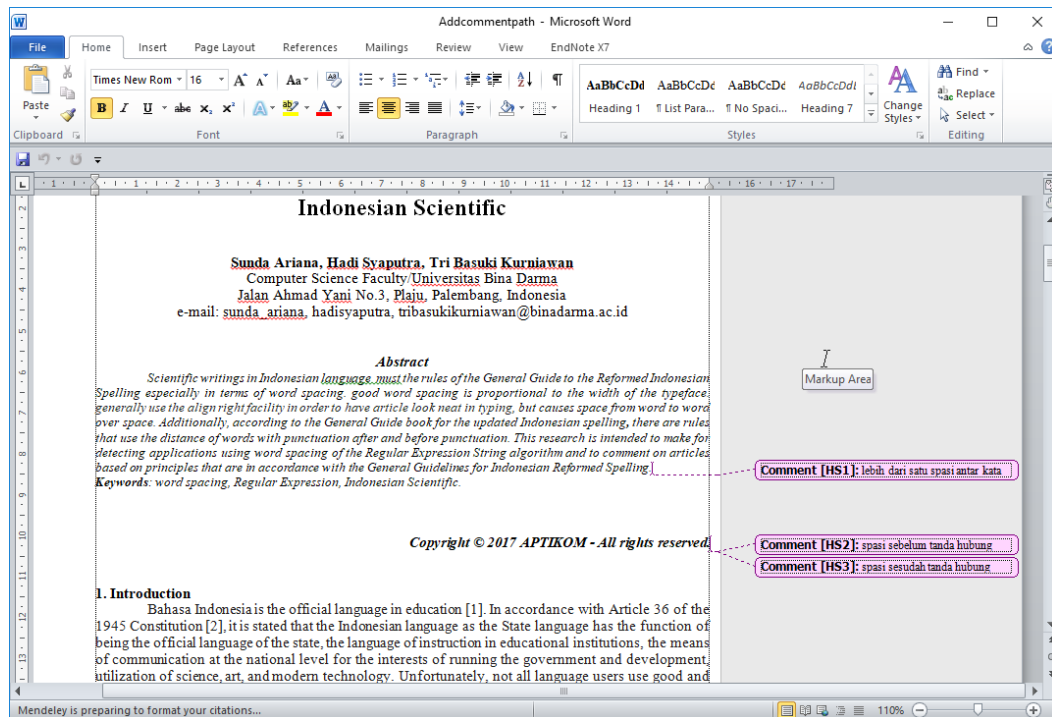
Addcommentpath - Microsoft Word

File Home Insert Page Layout References Mailings Review View EndNote X7

Paste
Clipboard
Times New Rom 16
B I U abe $x_2$ $x^2$
Font
Paragraph
AaBbCcDd AaBbCcDc AaBbCcDc AaBbCcDdl
Heading 1 ¶ List Para... ¶ No Spaci... Heading 7
Styles
Change Styles
Find
Replace
Select
Editing

Indonesian Scientific

Sunda Ariana, Hadi Syaputra, Tri Basuki Kurniawan
Computer Science Faculty/Universitas Bina Darma
Jalan Ahmad Yani No.3, Plaju, Palembang, Indonesia
e-mail: sunda_ariana, hadisyaputra, tribasukikurniawan@binadarma.ac.id

Abstract
Scientific writings in Indonesian language must the rules of the General Guide to the Reformed Indonesian Spelling especially in terms of word spacing. good word spacing is proportional to the width of the typeface. generally use the align right facility in order to have article look neat in typing, but causes space from word to word over space. Additionally, according to the General Guide book for the updated Indonesian spelling, there are rules that use the distance of words with punctuation after and before punctuation. This research is intended to make for detecting applications using word spacing of the Regular Expression String algorithm and to comment on articles based on principles that are in accordance with the General Guidelines for Indonesian Reformed Spelling.
Keywords: word spacing, Regular Expression, Indonesian Scientific.

Copyright © 2017 APTIKOM - All rights reserved.

1. Introduction
Bahasa Indonesia is the official language in education [1]. In accordance with Article 36 of the 1945 Constitution [2], it is stated that the Indonesian language as the State language has the function of being the official language of the state, the language of instruction in educational institutions, the means of communication at the national level for the interests of running the government and development, utilization of science, art, and modern technology. Unfortunately, not all language users use good and

Markup Area
Comment [HS1]: lebih dari satu spasi antar kata
Comment [HS2]: spasi sebelum tanda hubung
Comment [HS3]: spasi sesudah tanda hubung

Mendeley is preparing to format your citations...
110%